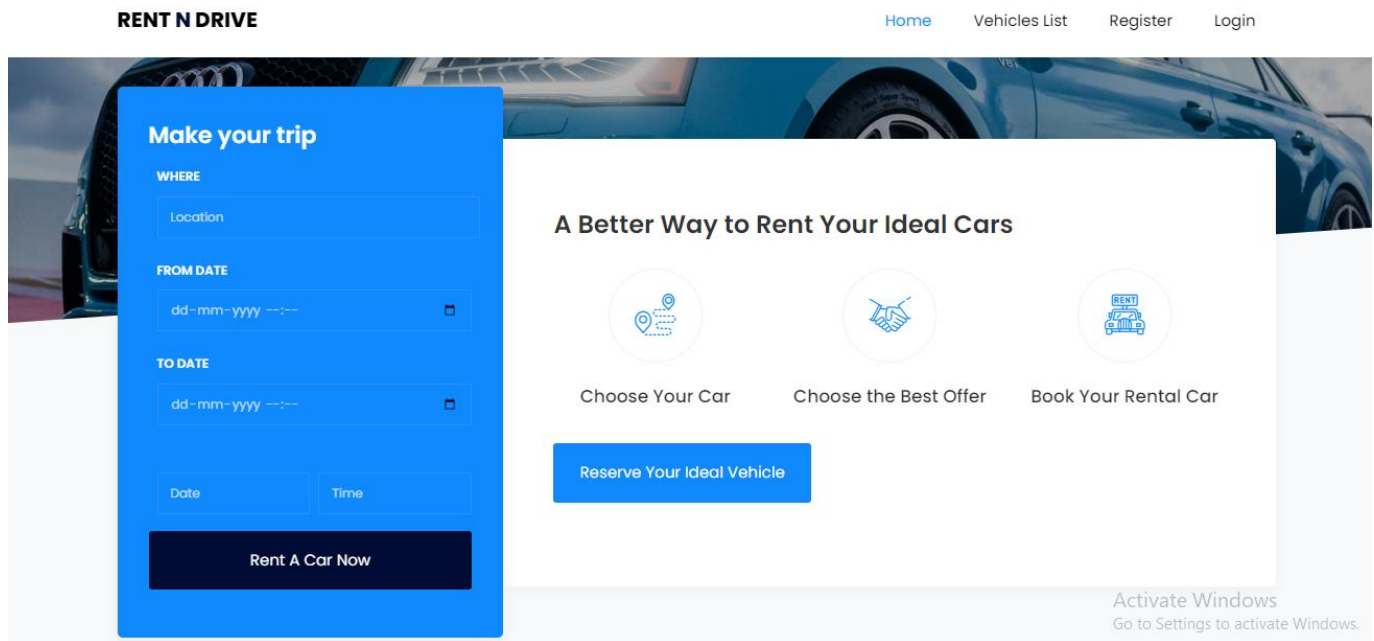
RENT N DRIVE

Home Vehicles List Register Login

Make your trip

WHERE

Location

FROM DATE

dd-mm-yyyy --:--

TO DATE

dd-mm-yyyy --:--

Date Time

Rent A Car Now

A Better Way to Rent Your Ideal Cars

RENT

Choose Your Car

Choose the Best Offer

Book Your Rental Car

Reserve Your Ideal Vehicle

Activate Windows
Go to Settings to activate Windows.